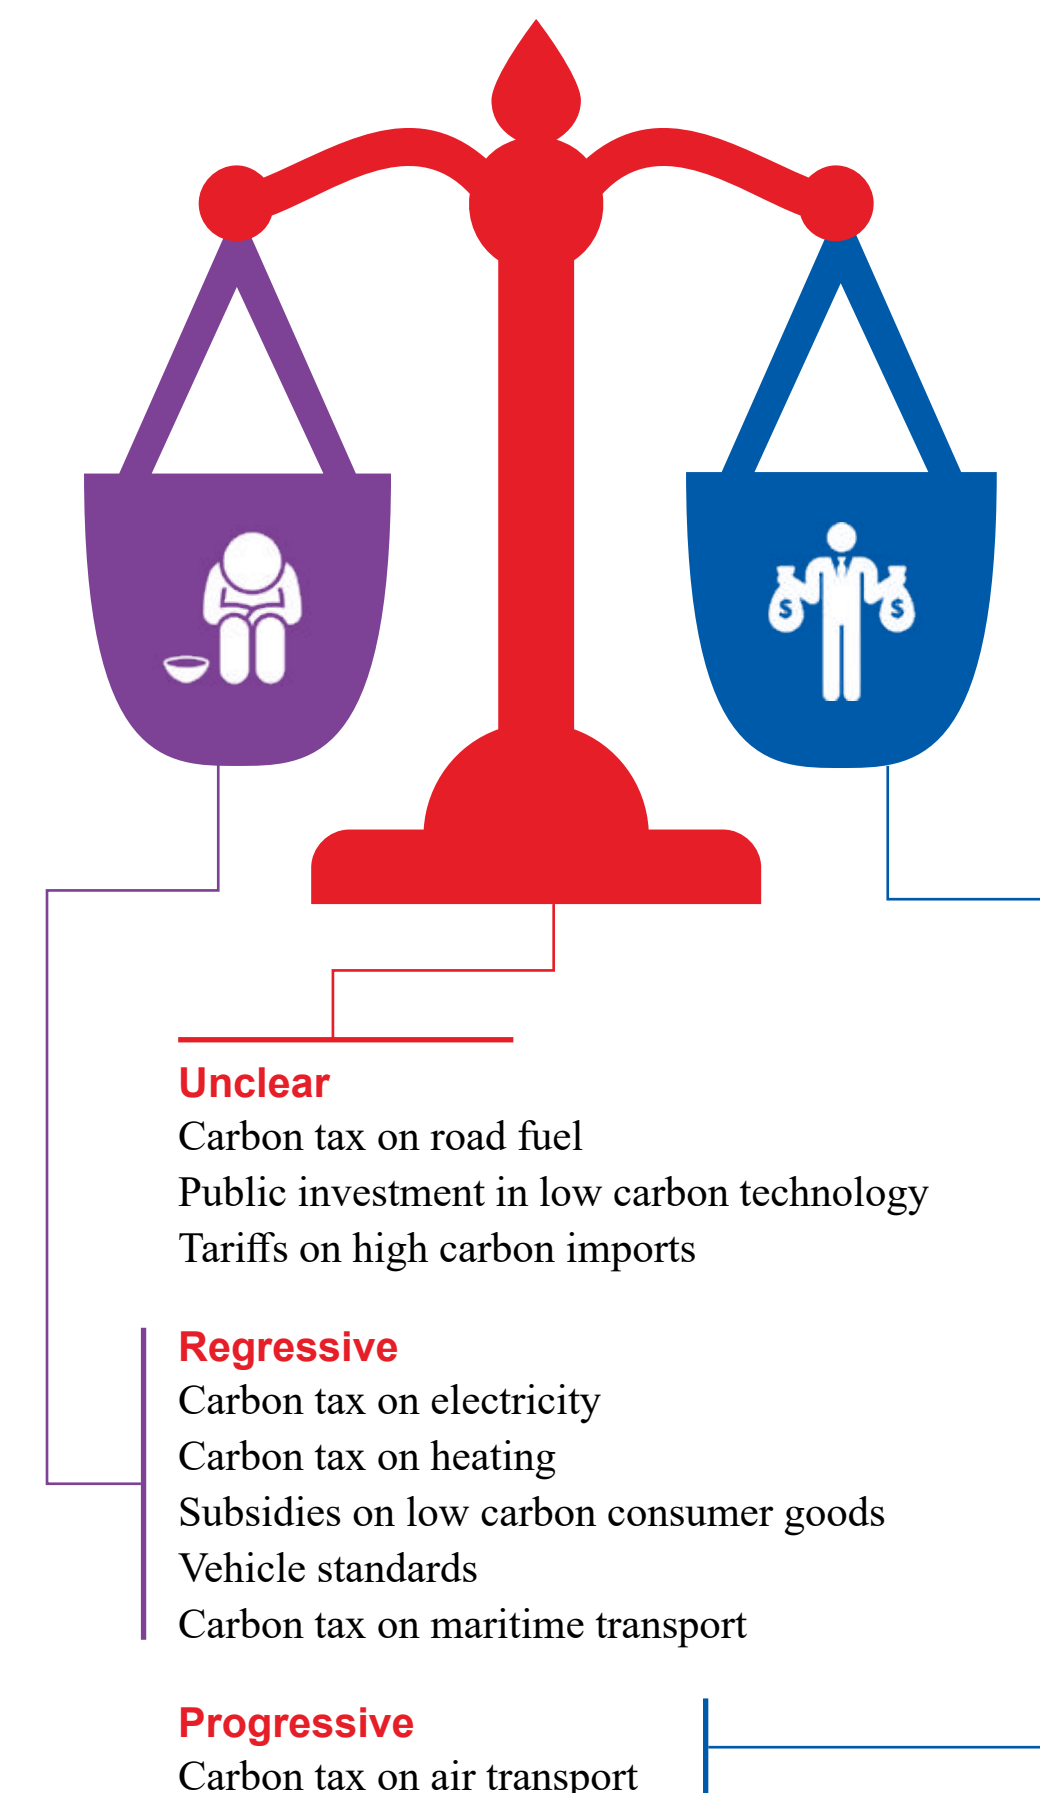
$ $

Unclear
Carbon tax on road fuel
Public investment in low carbon technology
Tariffs on high carbon imports

Regressive
Carbon tax on electricity
Carbon tax on heating
Subsidies on low carbon consumer goods
Vehicle standards
Carbon tax on maritime transport

Progressive
Carbon tax on air transport